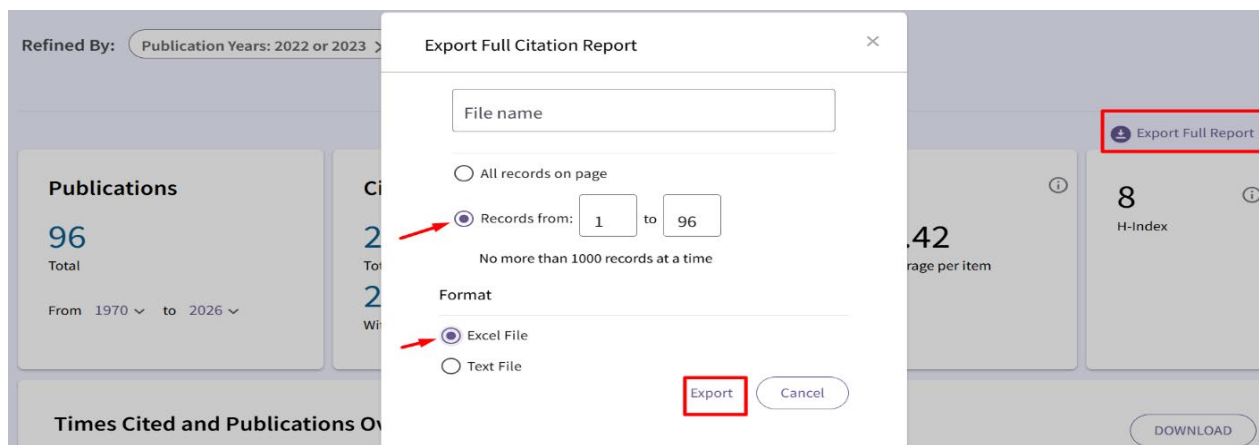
Refined By: Publication Years: 2022 or 2023 ×

Export Full Report

Publications
96
Total
From 1970 ∨ to 2026 ∨

Ci
2
Tot
2
Wi

.42
rage per item

8
H-Index

Export Full Citation Report
×

File name

All records on page
Records from: 1 to 96
No more than 1000 records at a time

Format
Excel File
Text File

Export Cancel

Times Cited and Publications Ov

DOWNLOAD